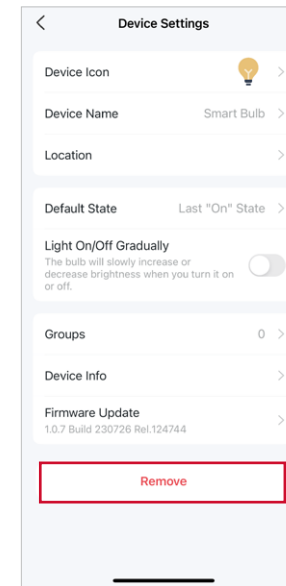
<

Device Settings

Device Icon >

Device Name Smart Bulb >

Location >

Default State Last "On" State >

Light On/Off Gradually
The bulb will slowly increase or decrease brightness when you turn it on or off.

Groups 0 >

Device Info >

Firmware Update
1.0.7 Build 230726 Rel.124744 >

Remove